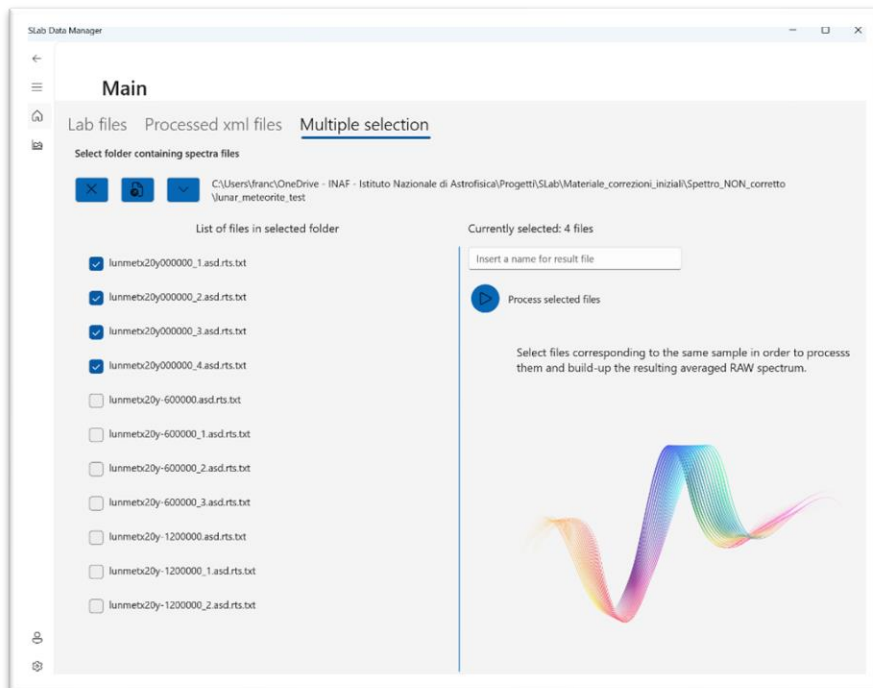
SLab Data Manager

Main

Lab files Processed xml files Multiple selection

Select folder containing spectra files

C:\Users\franc\OneDrive - INAF - Istituto Nazionale di Astrofisica\Progetti\SLab\Materiale_correzioni_inziali\Spettro_NON_corretto \lunar_meteorite_test

List of files in selected folder

lunmetx20y000000_1.asd.rts.txt

lunmetx20y000000_2.asd.rts.txt

lunmetx20y000000_3.asd.rts.txt

lunmetx20y000000_4.asd.rts.txt

lunmetx20y-600000.asd.rts.txt

lunmetx20y-600000_1.asd.rts.txt

lunmetx20y-600000_2.asd.rts.txt

lunmetx20y-600000_3.asd.rts.txt

lunmetx20y-1200000.asd.rts.txt

lunmetx20y-1200000_1.asd.rts.txt

lunmetx20y-1200000_2.asd.rts.txt

Currently selected: 4 files

Insert a name for result file

Process selected files

Select files corresponding to the same sample in order to processs them and build-up the resulting averaged RAW spectrum.